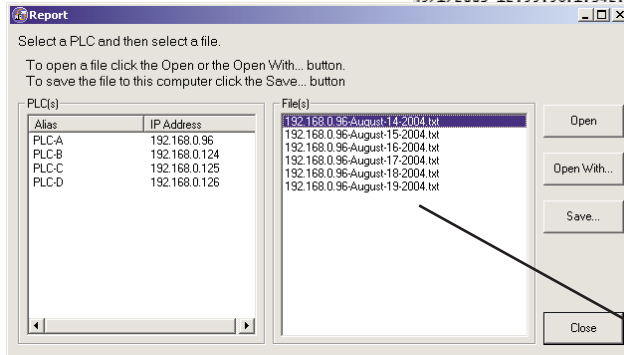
Report

Select a PLC and then select a file.

To open a file click the Open or the Open With... button.
To save the file to this computer click the Save... button

PLC(s)

| Alias | IP Address |
|---|---|
| PLC-A | 192.168.0.96 |
| PLC-B | 192.168.0.124 |
| PLC-C | 192.168.0.125 |
| PLC-D | 192.168.0.126 |

File(s)

192.168.0.96-August-14-2004.txt
192.168.0.96-August-15-2004.txt
192.168.0.96-August-16-2004.txt
192.168.0.96-August-17-2004.txt
192.168.0.96-August-18-2004.txt
192.168.0.96-August-19-2004.txt

Open

Open With...

Save...

Close